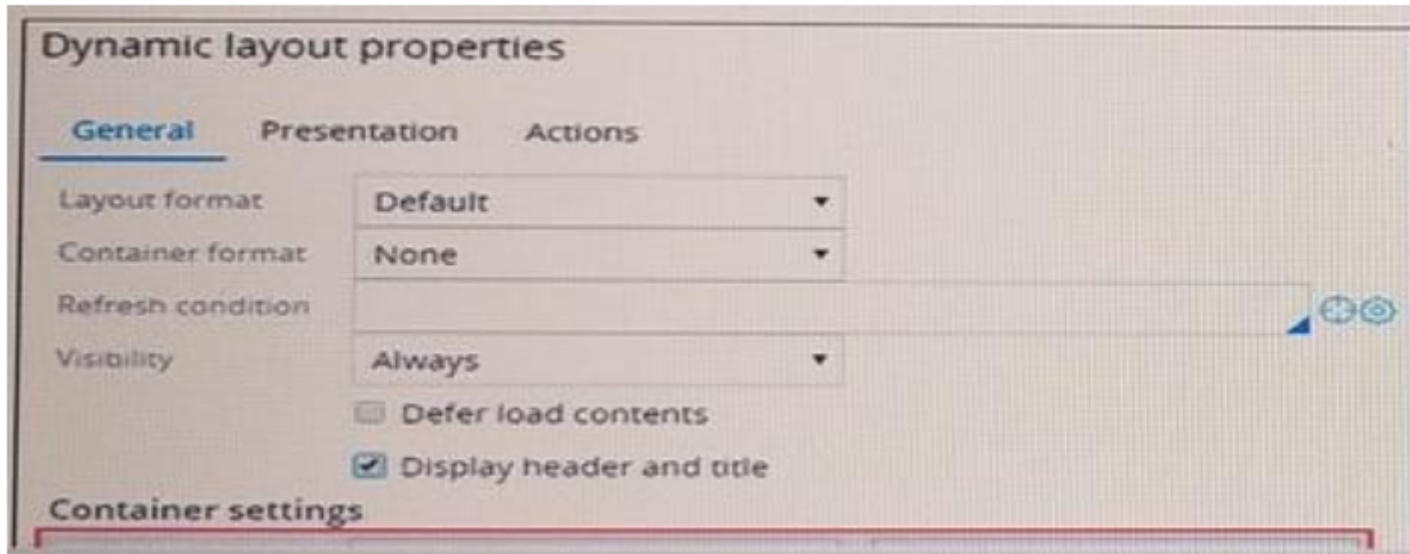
Dynamic layout properties

General Presentation Actions

Layout format Default

Container format None

Refresh condition

Visibility Always

Defer load contents

Display header and title

Container settings